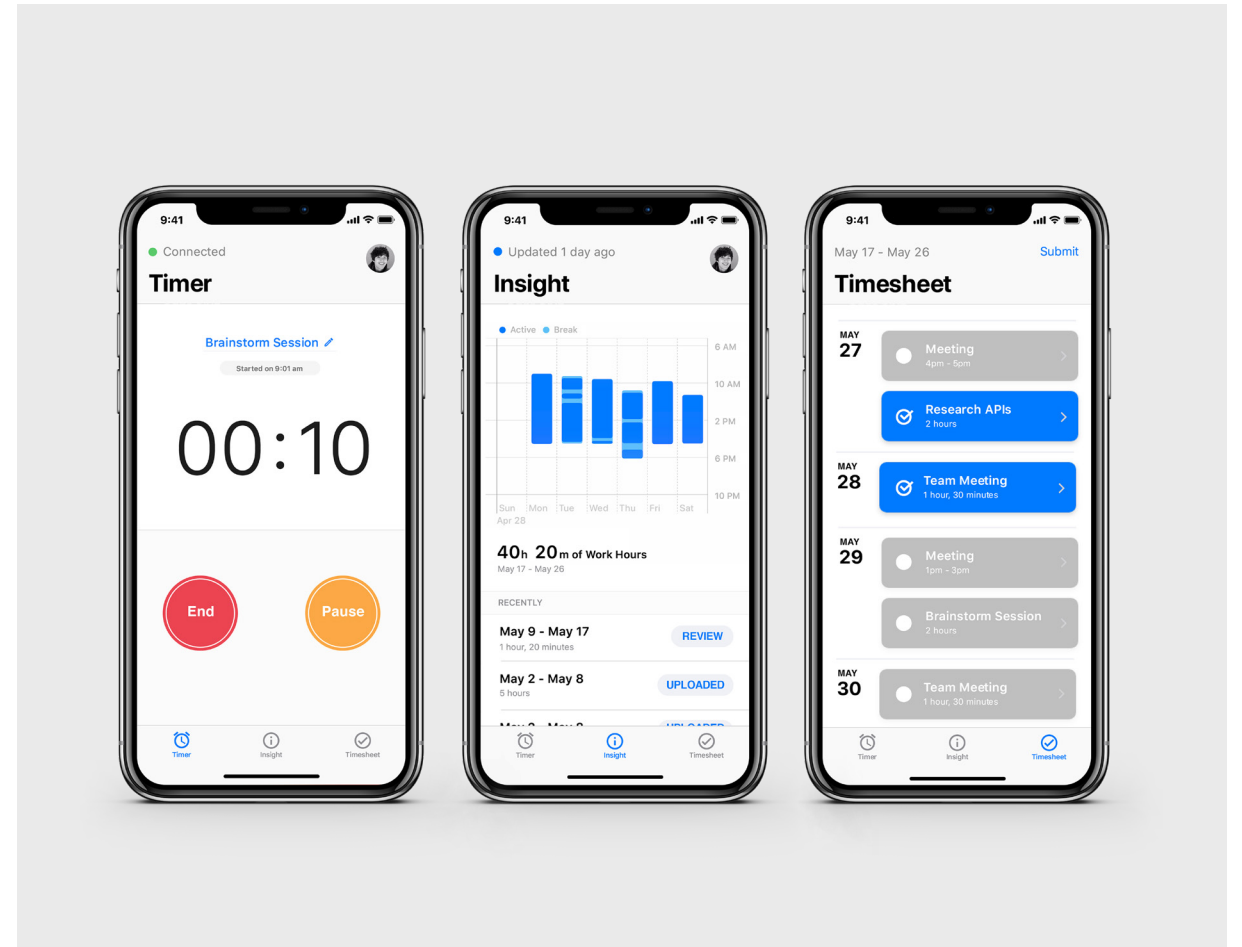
9:41

Connected

Timer

Brainstorm Session

Started on 9:01 am

00:10

End

Pause

Timer Insight Timesheet

9:41

Updated 1 day ago

Insight

Active Break

6 AM
10 AM
2 PM
6 PM
10 PM

Sun Mon Tue Wed Thu Fri Sat
Apr 28

40h 20m of Work Hours
May 17 - May 26

RECENTLY

May 9 - May 17
1 hour, 20 minutes
REVIEW

May 2 - May 8
5 hours
UPLOADED

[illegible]

Timer Insight Timesheet

9:41

May 17 - May 26 Submit

Timesheet

MAY
27

Meeting
4pm - 5pm

Research APIs
2 hours

MAY
28

Team Meeting
1 hour, 30 minutes

MAY
29

Meeting
1pm - 3pm

Brainstorm Session
2 hours

MAY
30

Team Meeting
1 hour, 30 minutes

Timer Insight Timesheet